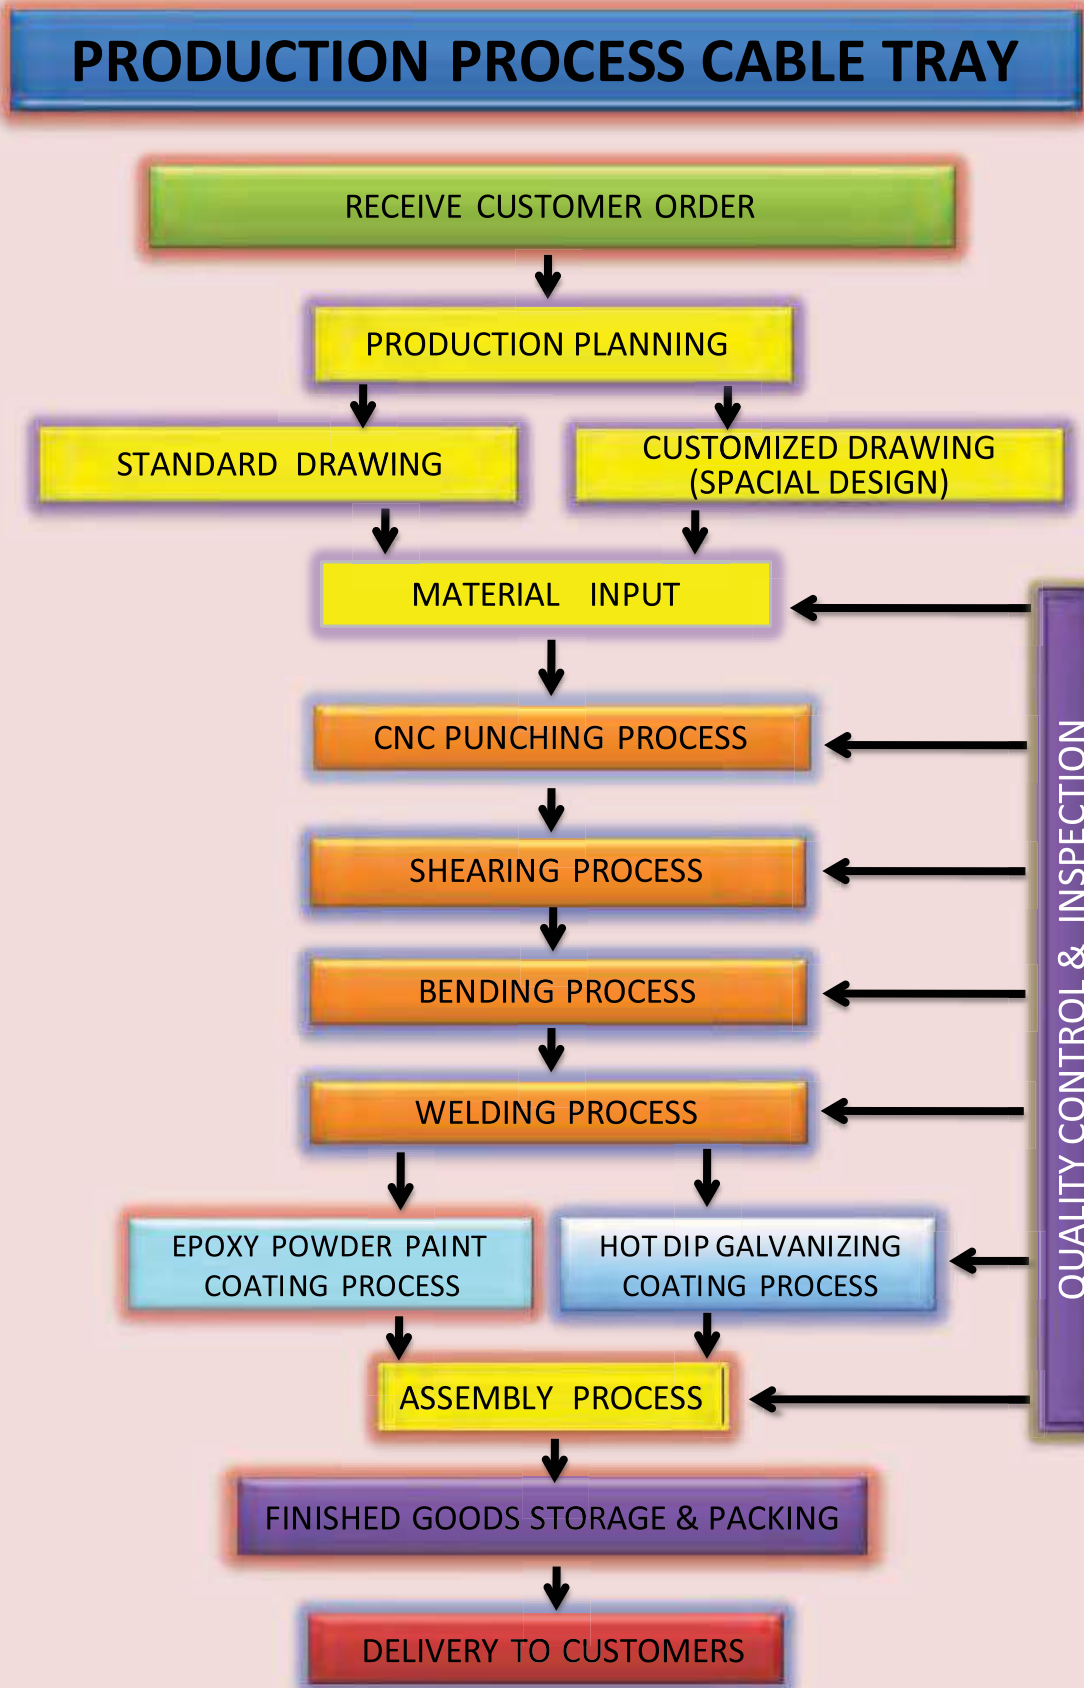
PRODUCTION PROCESS CABLE TRAY

RECEIVE CUSTOMER ORDER

PRODUCTION PLANNING

STANDARD DRAWING

CUSTOMIZED DRAWING (SPACIAL DESIGN)

MATERIAL INPUT

CNC PUNCHING PROCESS

SHEARING PROCESS

BENDING PROCESS

WELDING PROCESS

EPOXY POWDER PAINT COATING PROCESS

HOT DIP GALVANIZING COATING PROCESS

ASSEMBLY PROCESS

FINISHED GOODS STORAGE & PACKING

DELIVERY TO CUSTOMERS

QUALITY CONTROL & INSPECTION